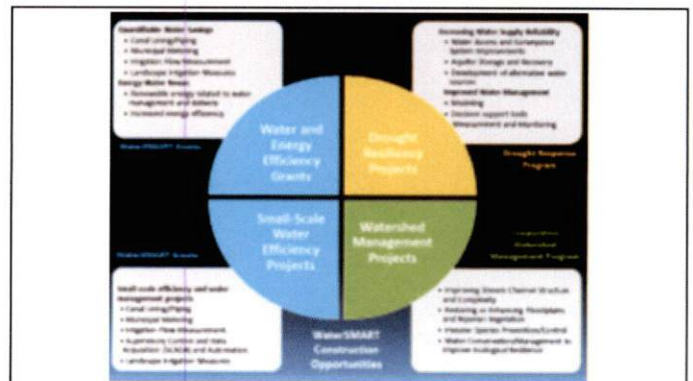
Quantifiable Water Savings
• Canal Lining/Piping
• Municipal Metering
• Irrigation Flow Measurement
• Landscape Irrigation Measures
Energy-Water Nexus
• Renewable energy related to water management and delivery
• Increased energy efficiency

WaterSMART Grants

Increasing Water Supply Reliability
• Water Access and Conveyance System Improvements
• Aquifer Storage and Recovery
• Development of alternative water sources
Improved Water Management
• Modeling
• Decision support tools
• Measurement and Monitoring

Drought Response Program

Water and Energy Efficiency Grants

Drought Resiliency Projects

Small-Scale Water Efficiency Projects

Watershed Management Projects

WaterSMART Grants

Cooperative Watershed Management Program

Small-scale efficiency and water management projects
• Canal Lining/Piping
• Municipal Metering
• Irrigation Flow Measurement
• Supervisory Control and Data Acquisition (SCADA) and Automation
• Landscape Irrigation Measures

• Improving Stream Channel Structure and Complexity
• Restoring or Enhancing Floodplains and Riparian Vegetation
• Invasive Species Prevention/Control
• Water Conservation/Management to Improve Ecological Resilience

WaterSMART Construction Opportunities